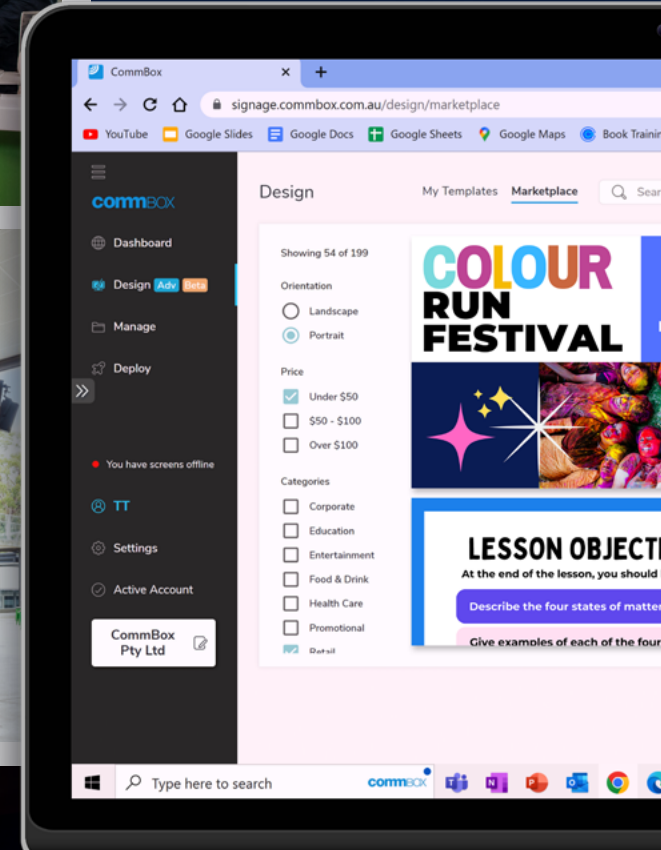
CommBox ×
+
signage.commbox.com.au/design/marketplace
YouTube Google Slides Google Docs Google Sheets Google Maps Book Trainin

commBOX
Dashboard
Design Adv Beta
Manage
Deploy
You have screens offline
TT
Settings
Active Account
CommBox Pty Ltd

Design
My Templates Marketplace Sear

Showing 54 of 199
Orientation
Landscape
Portrait
Price
Under $50
$50 - $100
Over $100
Categories
Corporate
Education
Entertainment
Food & Drink
Health Care
Promotional
Retail

COLOUR RUN FESTIVAL

LESSON OBJECT
At the end of the lesson, you should
Describe the four states of matter
Give examples of each of the four

Type here to search
commBOX